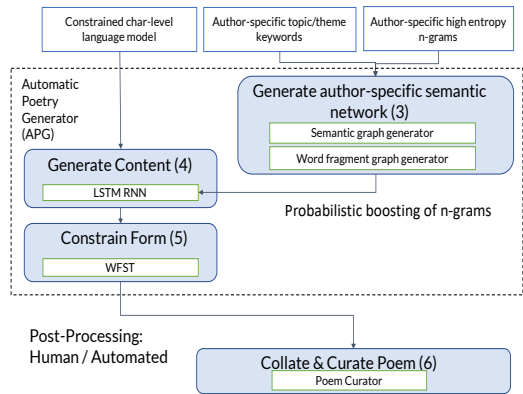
Constrained char-level language model

Author-specific topic/theme keywords

Author-specific high entropy n-grams

Automatic Poetry Generator (APG)

Generate author-specific semantic network (3)

Semantic graph generator

Word fragment graph generator

Generate Content (4)

LSTM RNN

Probabilistic boosting of n-grams

Constrain Form (5)

WFST

Post-Processing: Human / Automated

Collate & Curate Poem (6)

Poem Curator